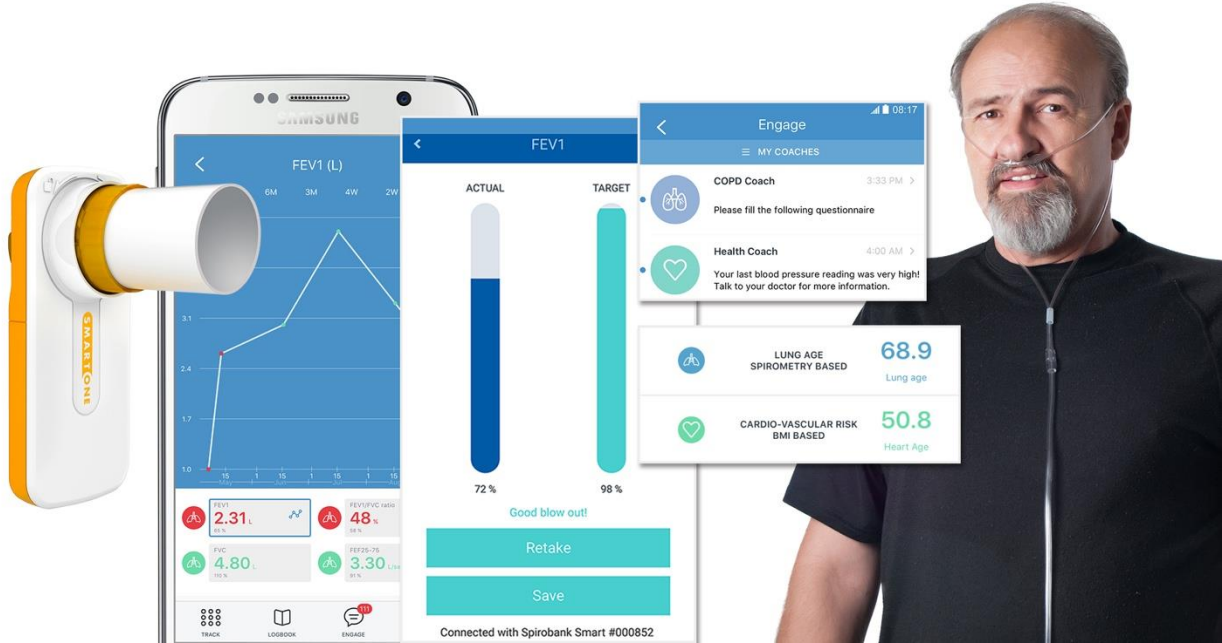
SAMSUNG

FEV1 (L)

6M 3M 4W 2W

3.1
2.4
1.7
1.0

15 May 1 15 Jun 1 15 Jul 1 15

FEV1
2.31 L
85 %

FEV1/FVC ratio
48 %

FVC
4.80 L
110 %

FEF25-75
3.30 L/s
81 %

TRACK LOGBOOK ENGAGE

11

SMARTONE

FEV1

ACTUAL TARGET

72 % 98 %

Good blow out!

Retake

Save

Connected with Spirobank Smart #000852

08:17

Engage

MY COACHES

COPD Coach 3:33 PM

Please fill the following questionnaire

Health Coach 4:00 AM

Your last blood pressure reading was very high! Talk to your doctor for more information.

LUNG AGE SPIROMETRY BASED 68.9 Lung age

CARDIO-VASCULAR RISK BMI BASED 50.8 Heart Age